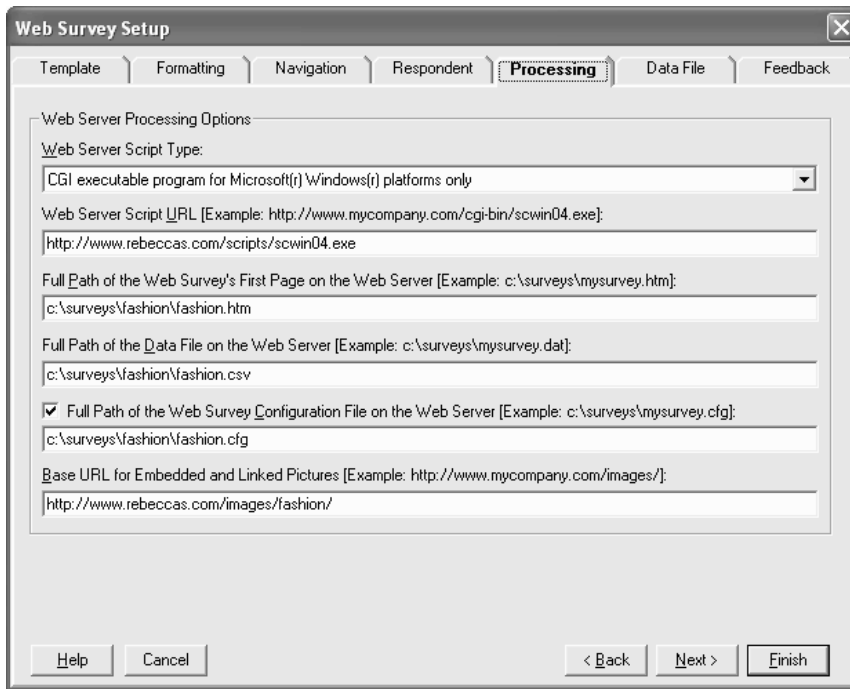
Web Survey Setup

Template | Formatting | Navigation | Respondent | Processing | Data File | Feedback

Web Server Processing Options

Web Server Script Type:

CGI executable program for Microsoft(r) Windows(r) platforms only

Web Server Script URL [Example: http://www.mycompany.com/cgi-bin/scwin04.exe]:

http://www.rebeccas.com/scripts/scwin04.exe

Full Path of the Web Survey's First Page on the Web Server [Example: c:\surveys\mysurvey.htm]:

c:\surveys\fashion\fashion.htm

Full Path of the Data File on the Web Server [Example: c:\surveys\mysurvey.dat]:

c:\surveys\fashion\fashion.csv

Full Path of the Web Survey Configuration File on the Web Server [Example: c:\surveys\mysurvey.cfg]:

c:\surveys\fashion\fashion.cfg

Base URL for Embedded and Linked Pictures [Example: http://www.mycompany.com/images/]:

http://www.rebeccas.com/images/fashion/

Help | Cancel | < Back | Next > | Finish